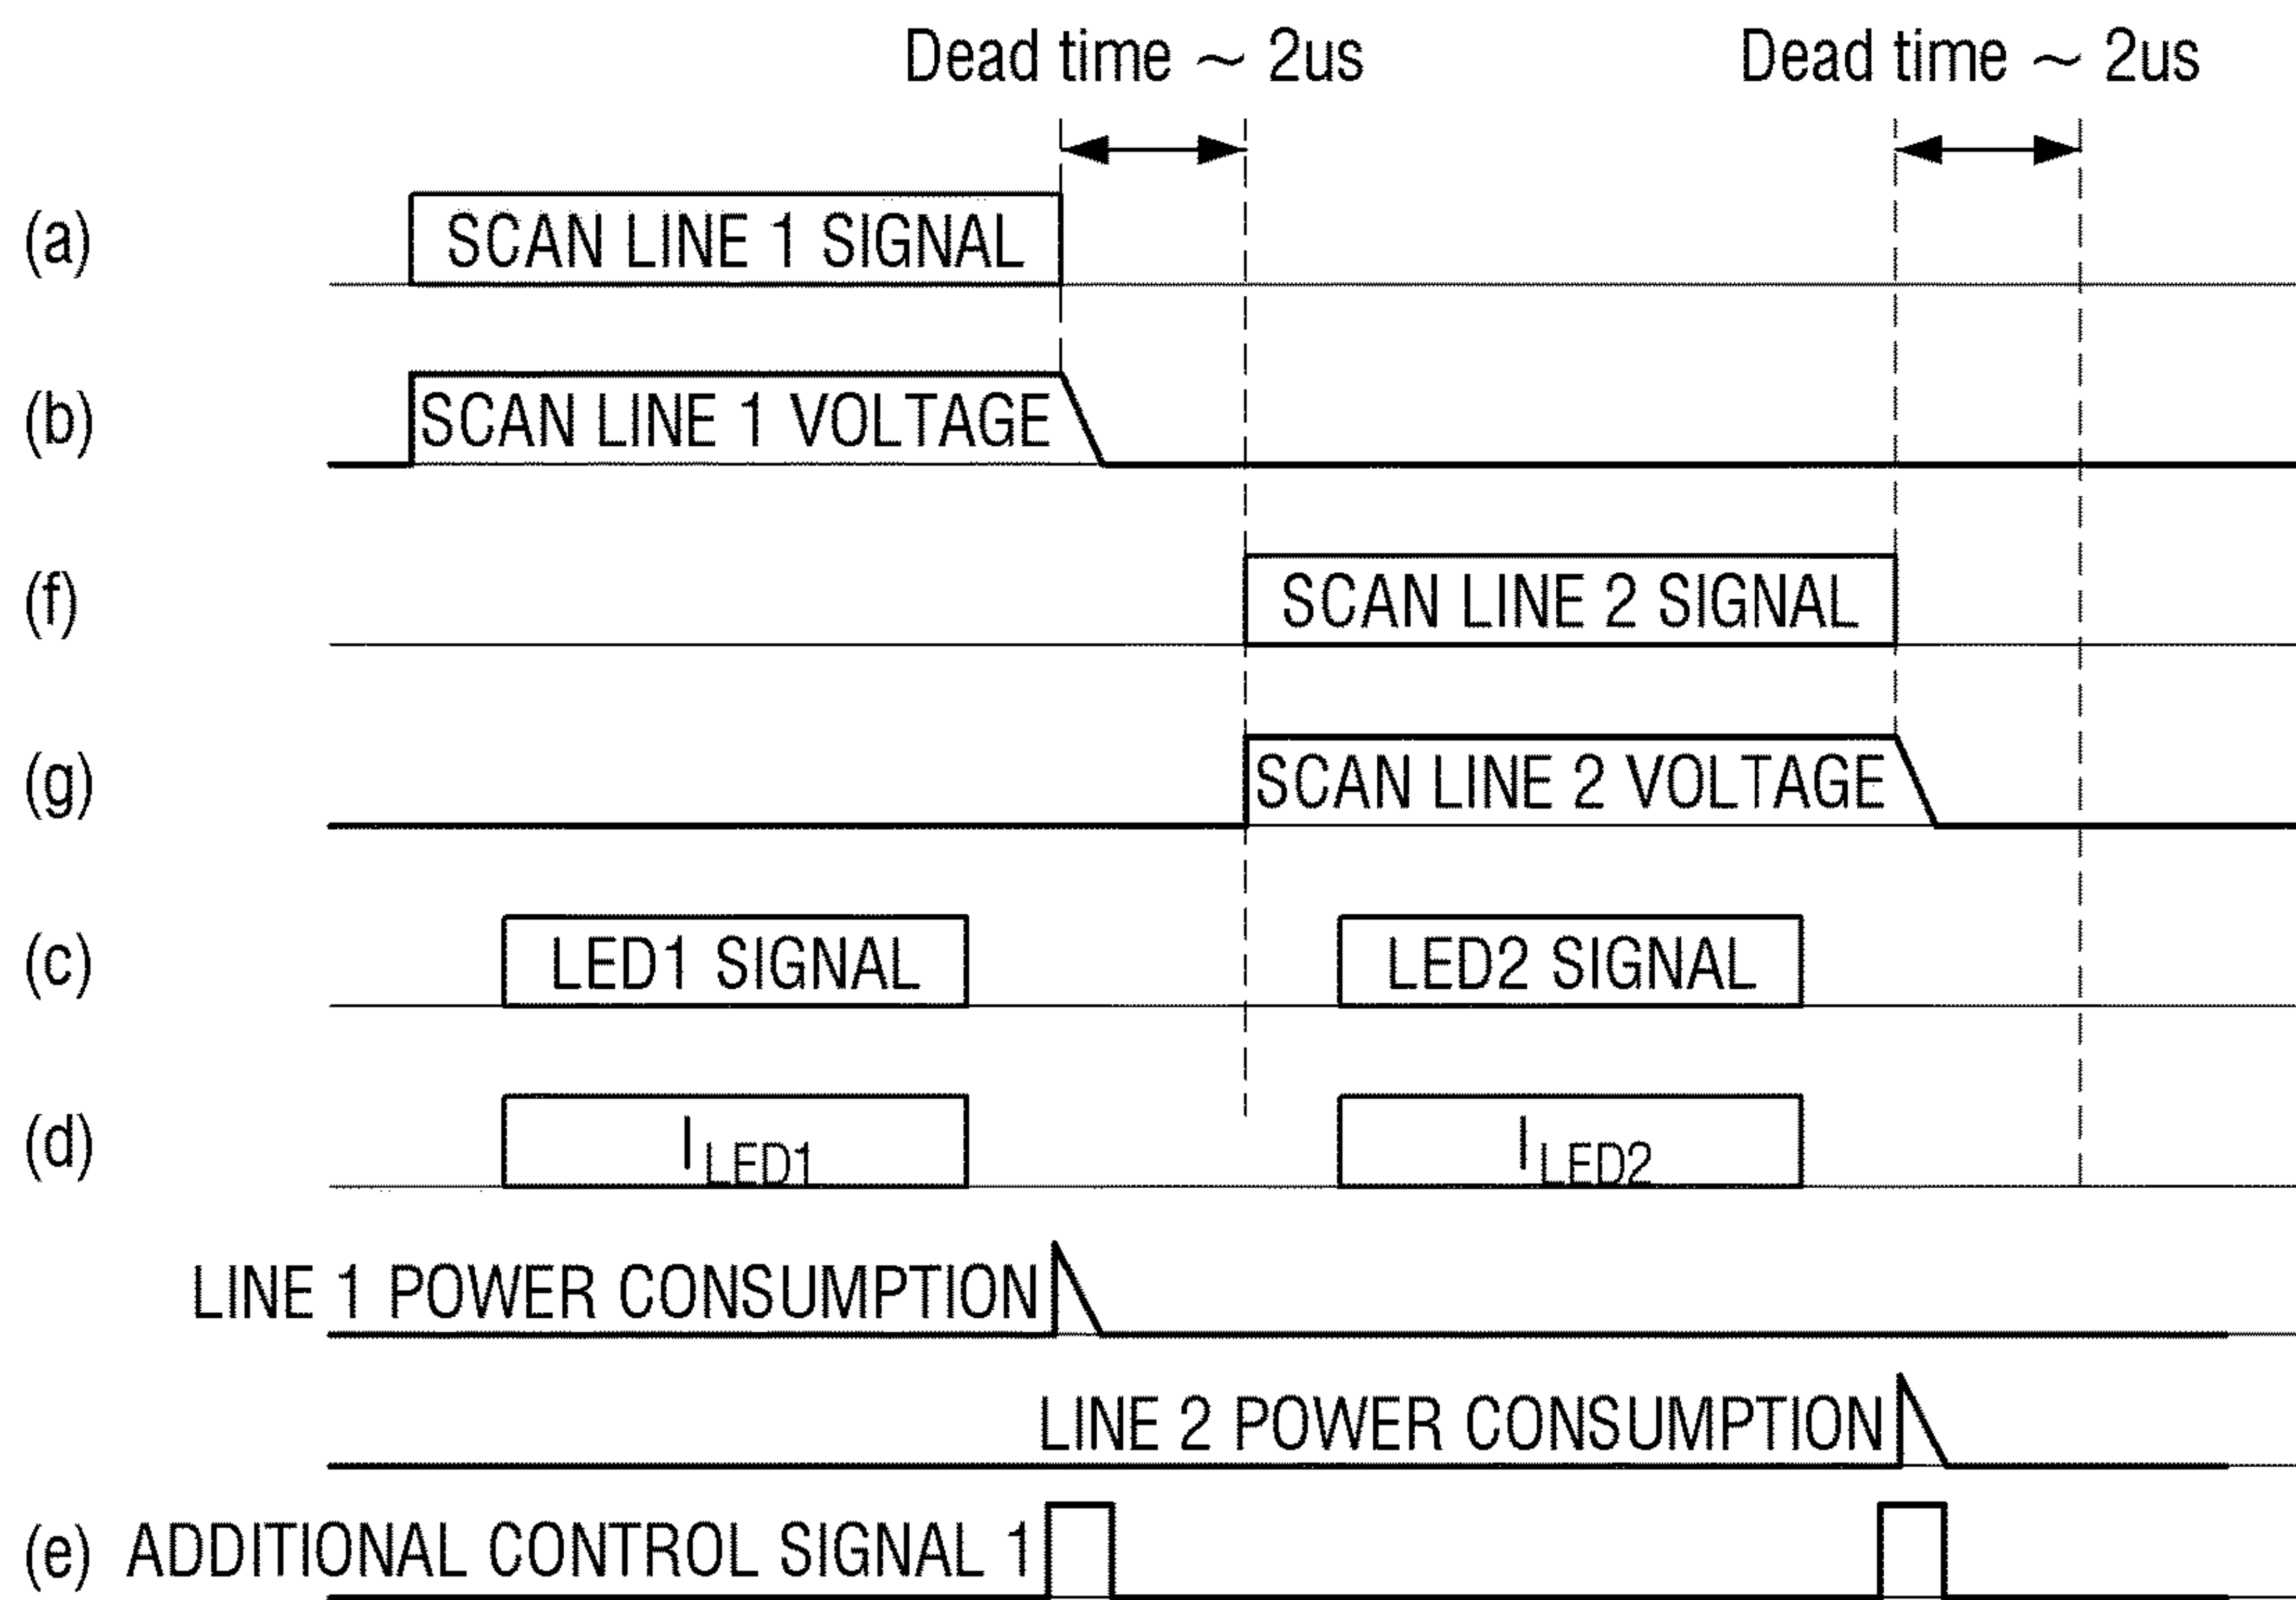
Dead time ~ 2us

Dead time ~ 2us

(a) SCAN LINE 1 SIGNAL

(b) SCAN LINE 1 VOLTAGE

(f) SCAN LINE 2 SIGNAL

(g) SCAN LINE 2 VOLTAGE

(c) LED1 SIGNAL LED2 SIGNAL

(d) $I_{LED1}$ $I_{LED2}$

LINE 1 POWER CONSUMPTION

LINE 2 POWER CONSUMPTION

(e) ADDITIONAL CONTROL SIGNAL 1